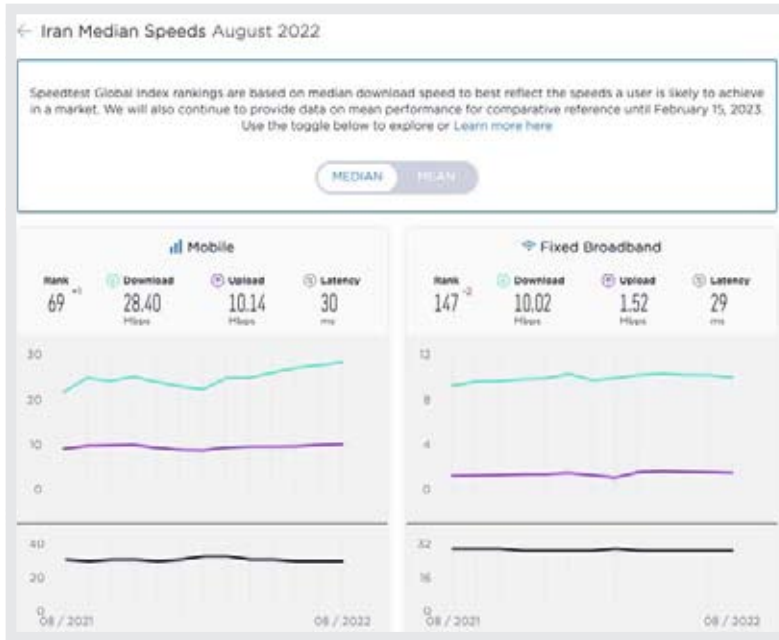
← Iran Median Speeds August 2022

Speedtest Global Index rankings are based on median download speed to best reflect the speeds a user is likely to achieve in a market. We will also continue to provide data on mean performance for comparative reference until February 15, 2023. Use the toggle below to explore or Learn more here

MEDIAN MEAN

Mobile

Rank 69 +1 | Download 28.40 Mbps | Upload 10.14 Mbps | Latency 30 ms

30
20
10
0

40
20
0
08 / 2021 08 / 2022

Fixed Broadband

Rank 147 -2 | Download 10.02 Mbps | Upload 1.52 Mbps | Latency 29 ms

12
8
4
0

32
16
0
08 / 2021 08 / 2022